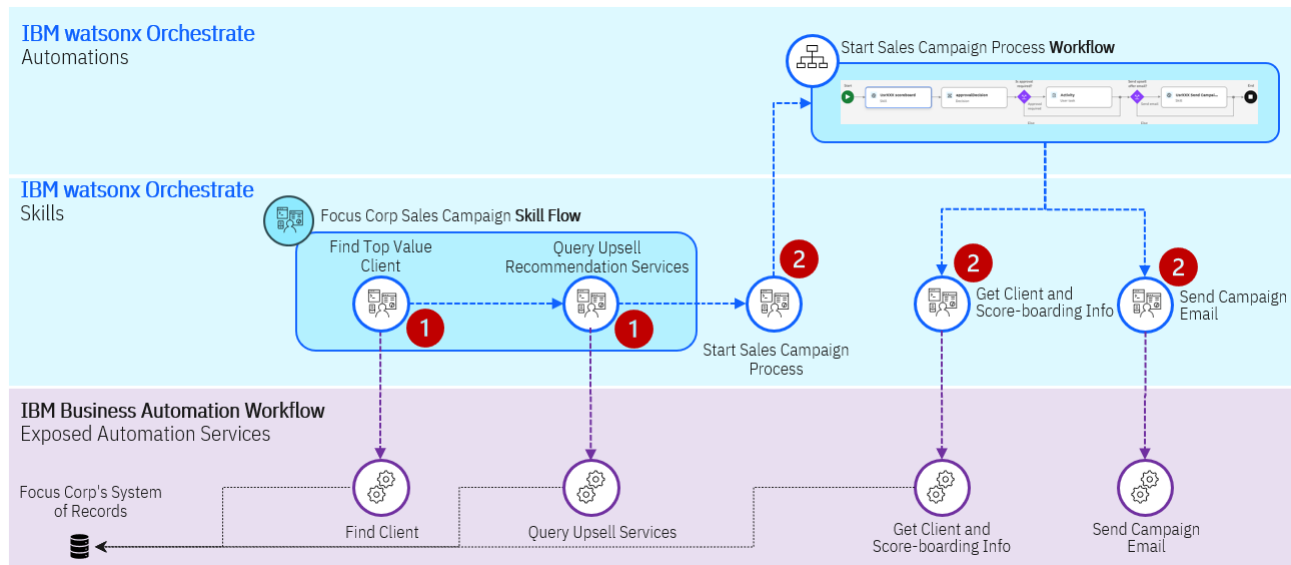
IBM watsonx Orchestrate
Automations

Start Sales Campaign Process **Workflow**

Start

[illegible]

approvalDecision

Activity

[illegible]

End

IBM watsonx Orchestrate
Skills

Focus Corp Sales Campaign **Skill Flow**

Find Top Value Client

1

Query Upsell Recommendation Services

1

2

Start Sales Campaign Process

2

Get Client and Score-boarding Info

2

Send Campaign Email

IBM Business Automation Workflow
Exposed Automation Services

Focus Corp's System of Records

Find Client

Query Upsell Services

Get Client and Score-boarding Info

Send Campaign Email